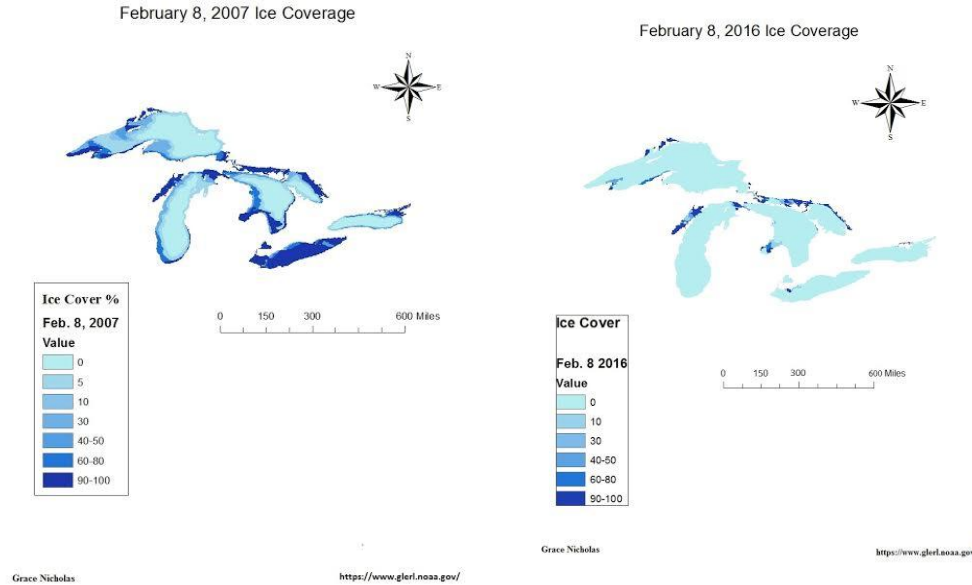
February 8, 2007 Ice Coverage

N
W E
S

Ice Cover %
Feb. 8, 2007
Value
0
5
10
30
40-50
60-80
90-100

0 150 300 600 Miles

Grace Nicholas

https://www.glerl.noaa.gov/

February 8, 2016 Ice Coverage

N
W E
S

Ice Cover
Feb. 8 2016
Value
0
10
30
40-50
60-80
90-100

0 150 300 600 Miles

Grace Nicholas

https://www.glerl.noaa.gov